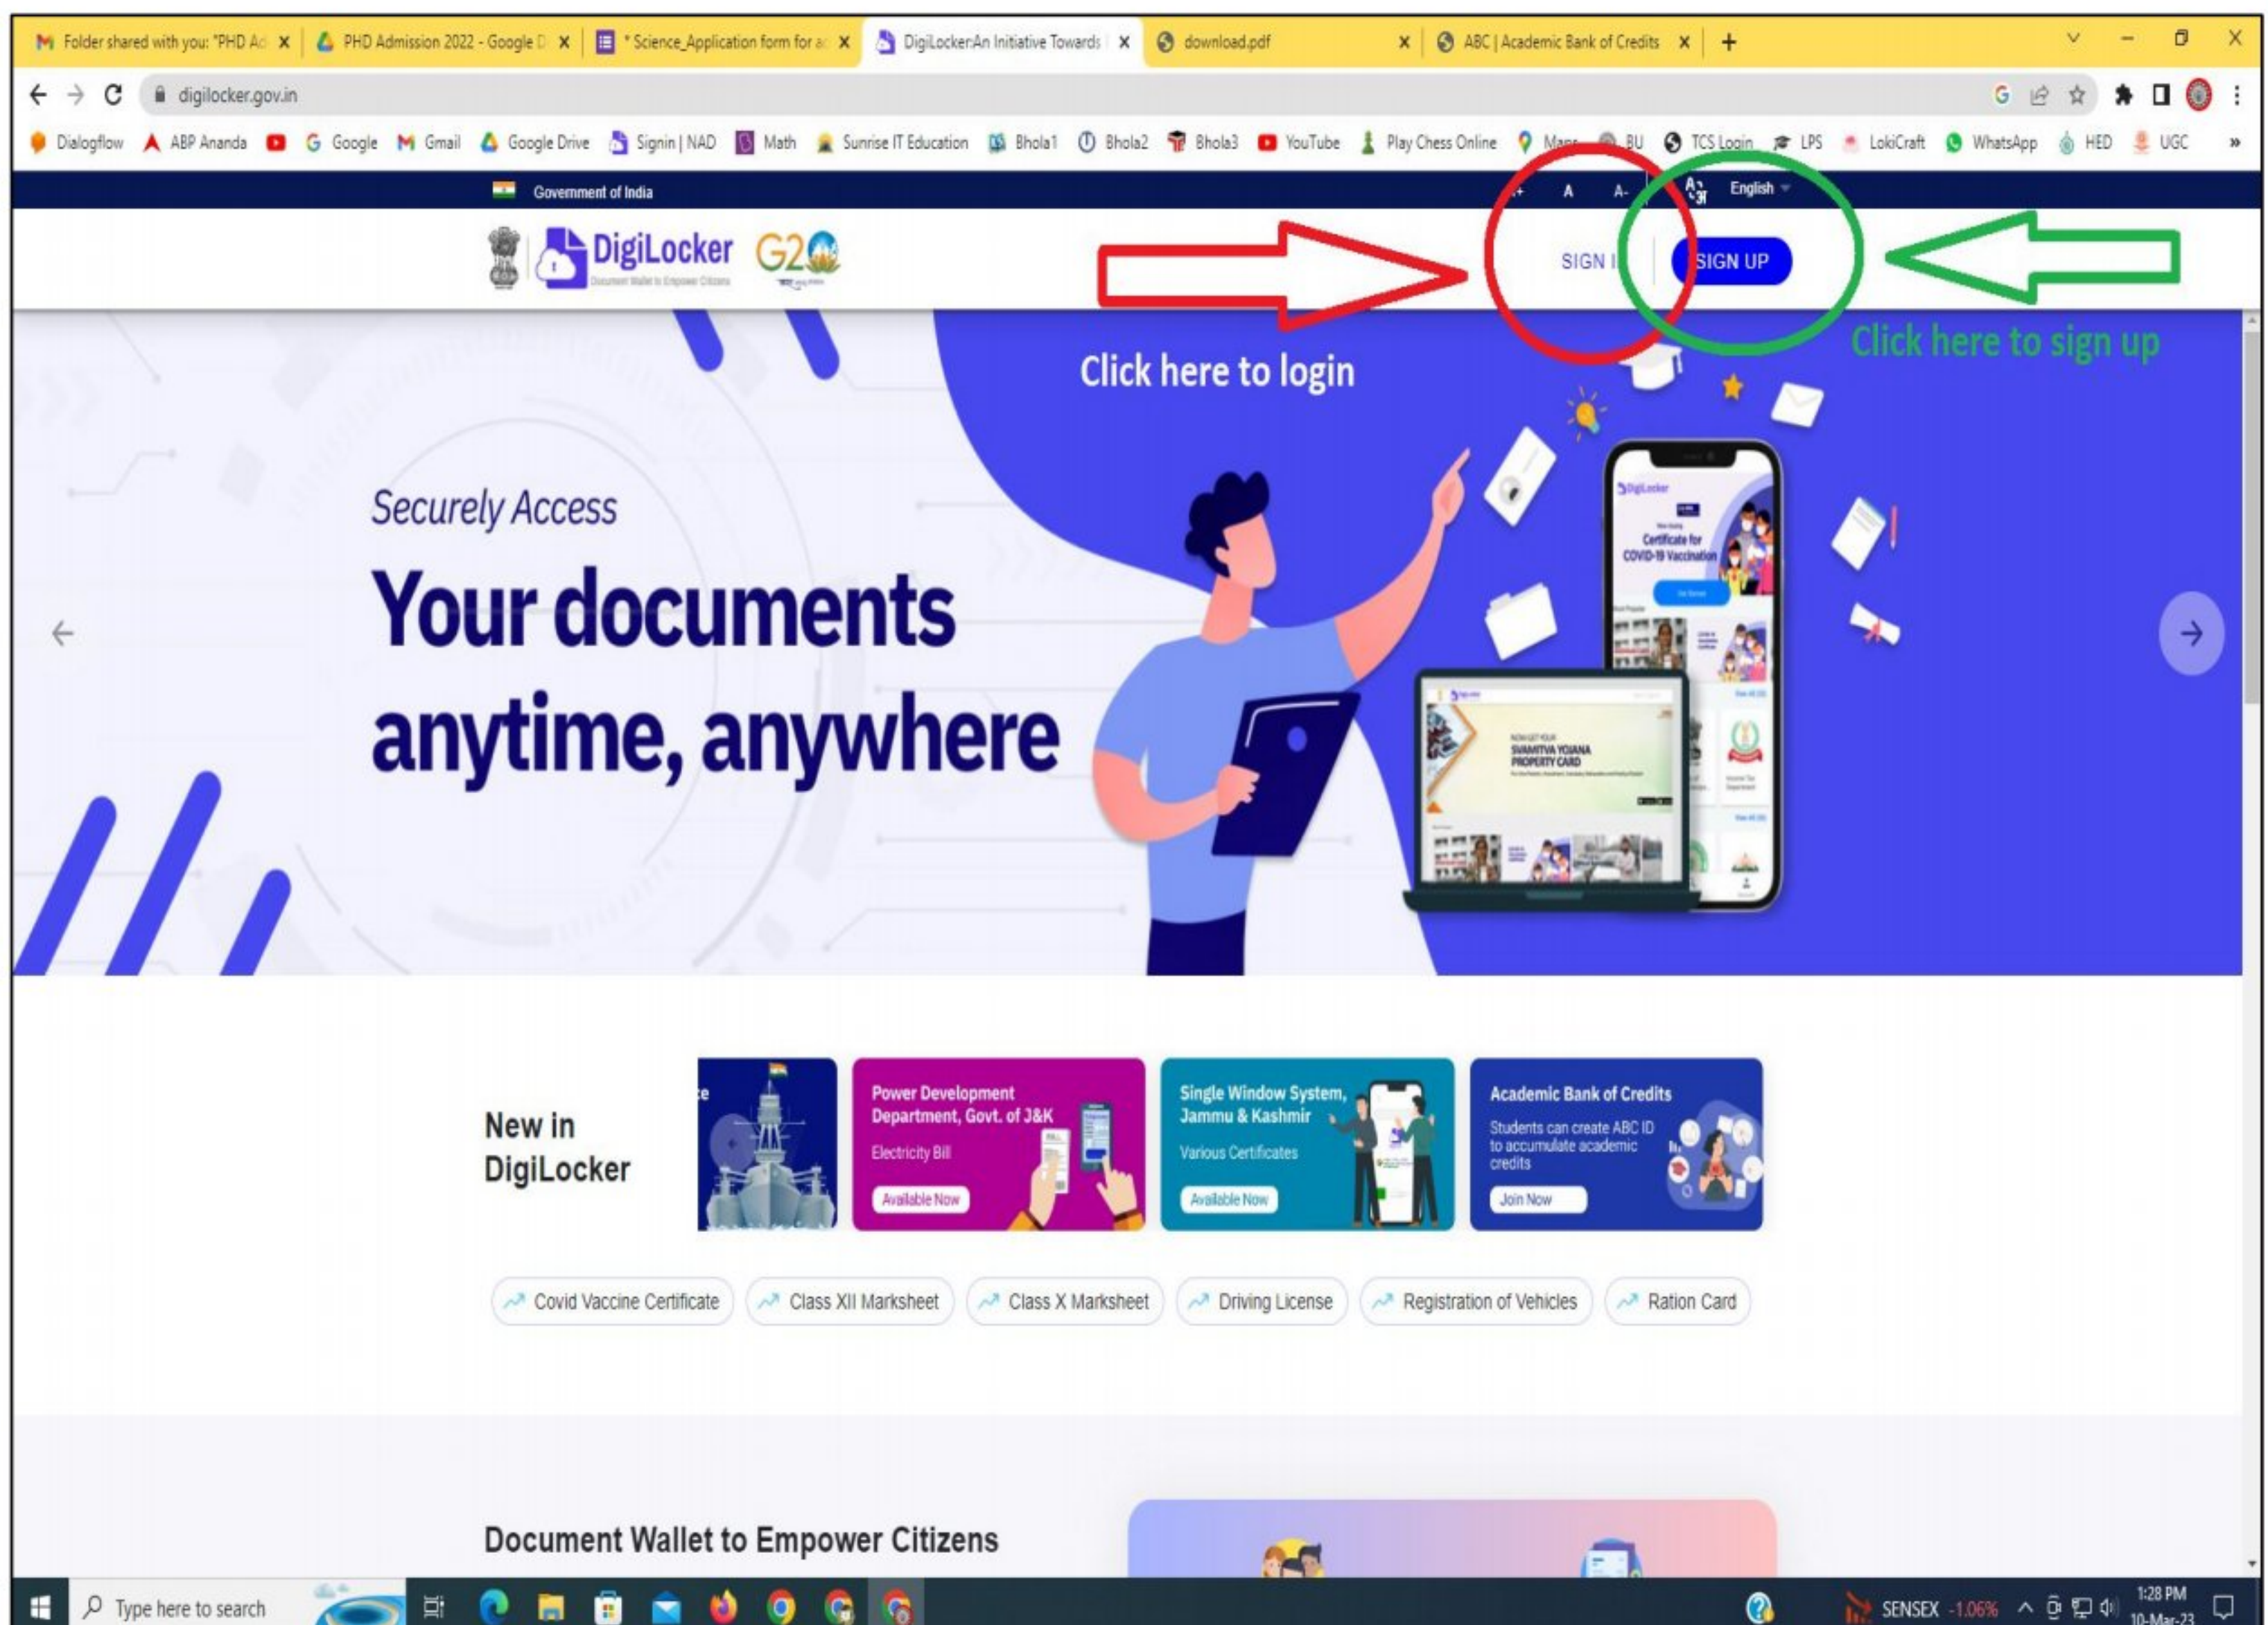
Folder shared with you: "PHD Ad | PHD Admission 2022 - Google D | * Science_Application form for a | DigiLocker:An Initiative Towards | download.pdf | ABC | Academic Bank of Credits | +

digilocker.gov.in

Dialogflow | ABP Ananda | Google | Gmail | Google Drive | Signin | NAD | Math | Sunrise IT Education | Bhola1 | Bhola2 | Bhola3 | YouTube | Play Chess Online | Maps | BU | TCS Login | LPS | LokiCraft | WhatsApp | HED | UGC

Government of India

A+ A A- English

DigiLocker G20

SIGN I SIGN UP

Click here to login

Click here to sign up

Securely Access

Your documents anytime, anywhere

Certificate for COVID-19 Vaccination

SVAMITVA YOJANA PROPERTY CARD

New in DigiLocker

Power Development Department, Govt. of J&K
Electricity Bill
Available Now

Single Window System, Jammu & Kashmir
Various Certificates
Available Now

Academic Bank of Credits
Students can create ABC ID to accumulate academic credits
Join Now

Covid Vaccine Certificate | Class XII Marksheet | Class X Marksheet | Driving License | Registration of Vehicles | Ration Card

Document Wallet to Empower Citizens

Type here to search

SENSEX -1.06%

1:28 PM
10-Mar-23